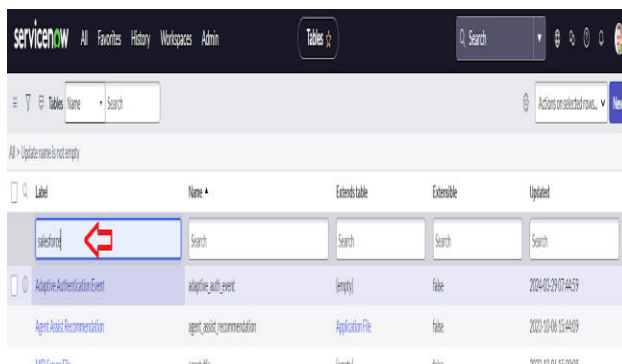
servicenow All Favorites History Workspaces Admin

Tables ☆

Search

Tables Name Search

Actions on selected rows... New

All > Update name is not empty

| Label | Name ▲ | Extends table | Extensible | Updated |
|---|---|---|---|---|
| salesforce | Search | Search | Search | Search |
| Adaptive Authentication Event | adaptive_auth_event | (empty) | false | 2024-03-29 07:44:59 |
| Agent Assist Recommendation | agent_assist_recommendation | Application File | false | 2023-10-06 15:44:09 |
| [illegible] | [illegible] | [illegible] | false | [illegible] |